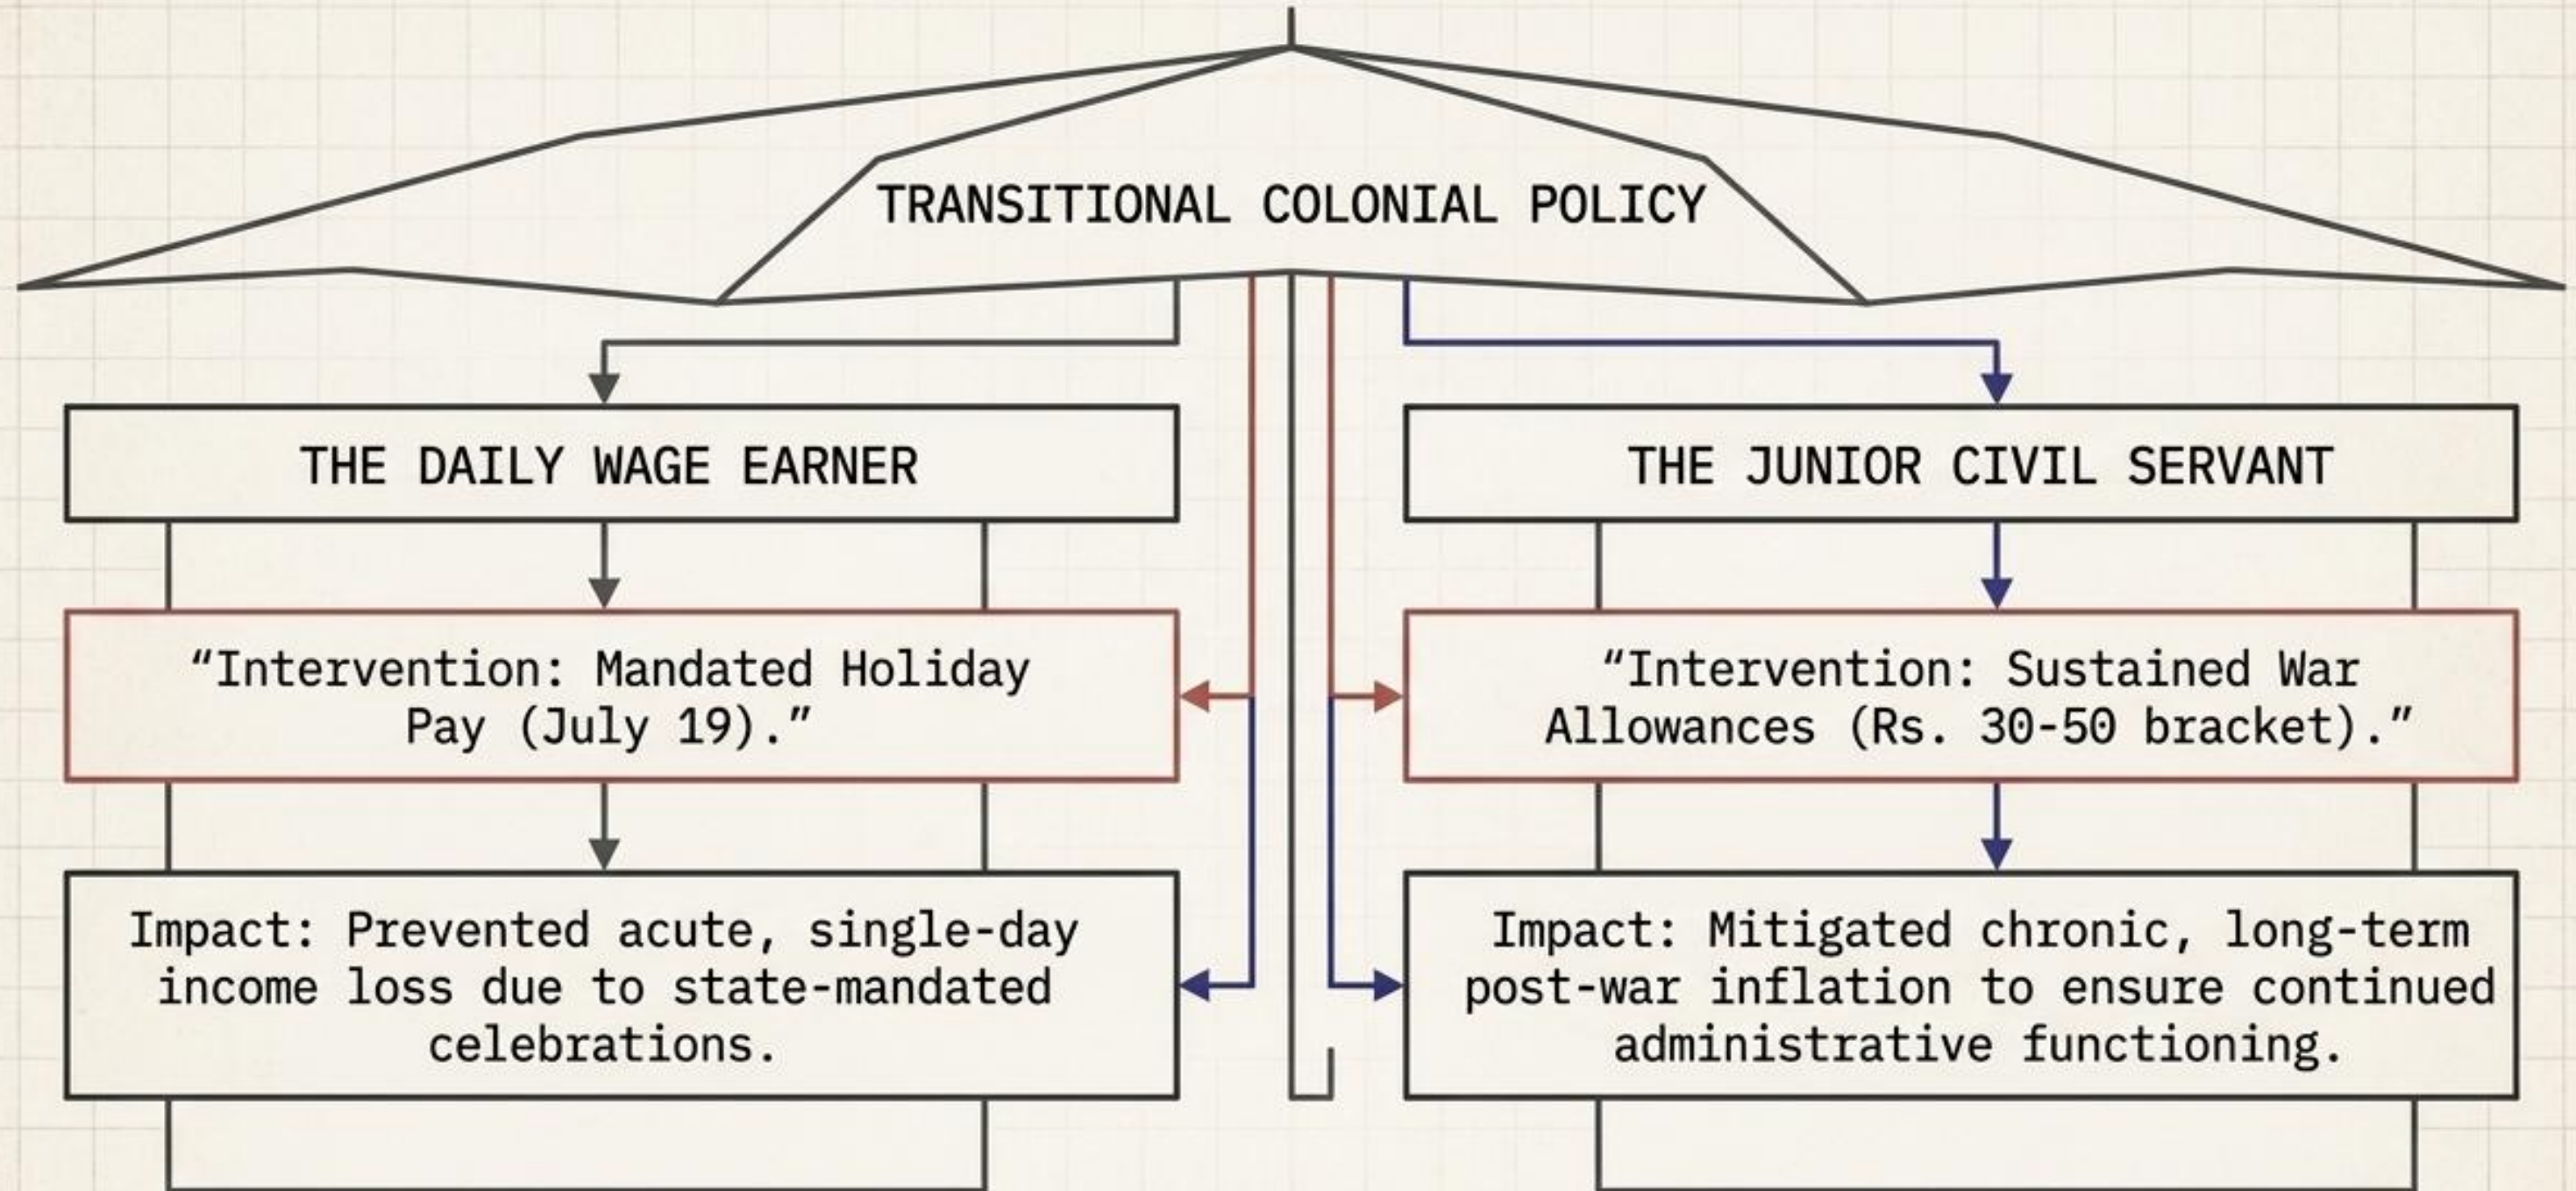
TRANSITIONAL COLONIAL POLICY

THE DAILY WAGE EARNER

“Intervention: Mandated Holiday Pay (July 19).”

Impact: Prevented acute, single-day income loss due to state-mandated celebrations.

THE JUNIOR CIVIL SERVANT

“Intervention: Sustained War Allowances (Rs. 30-50 bracket).”

Impact: Mitigated chronic, long-term post-war inflation to ensure continued administrative functioning.